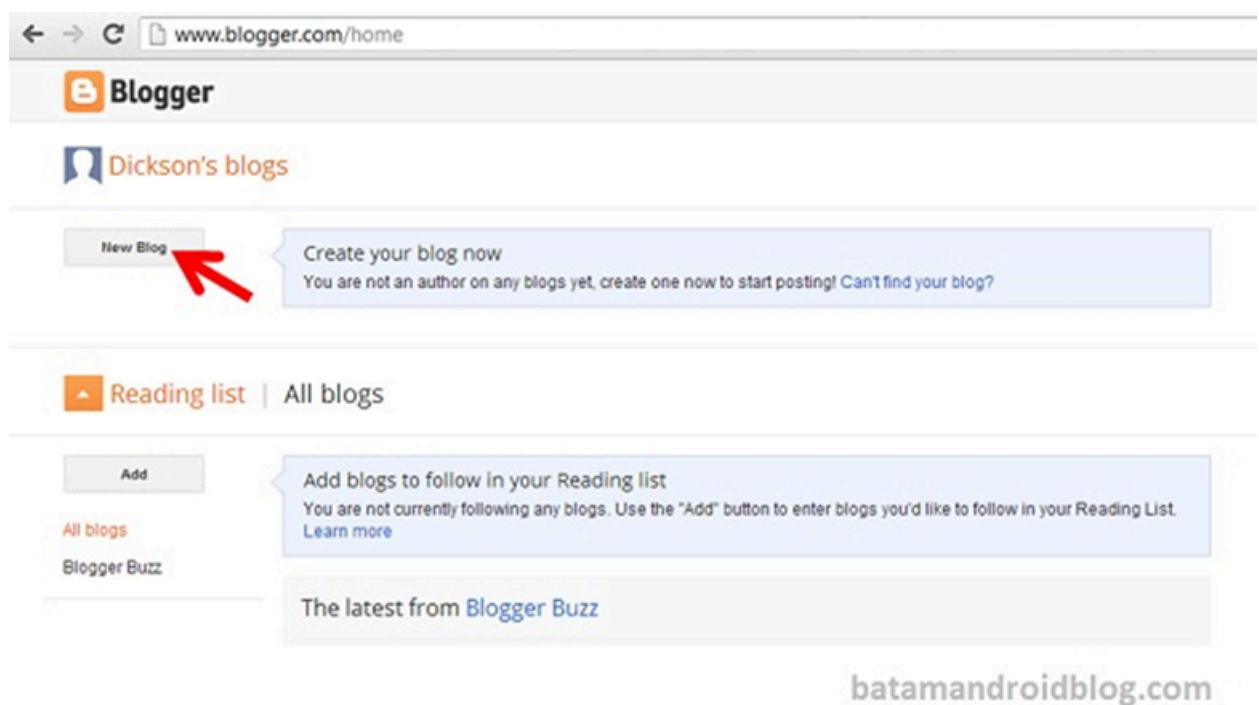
www.blogger.com/home

Blogger

Dickson's blogs

New Blog

Create your blog now
You are not an author on any blogs yet, create one now to start posting! Can't find your blog?

Reading list | All blogs

Add

Add blogs to follow in your Reading list
You are not currently following any blogs. Use the "Add" button to enter blogs you'd like to follow in your Reading List. Learn more

All blogs
Blogger Buzz

The latest from Blogger Buzz

batamandroidblog.com